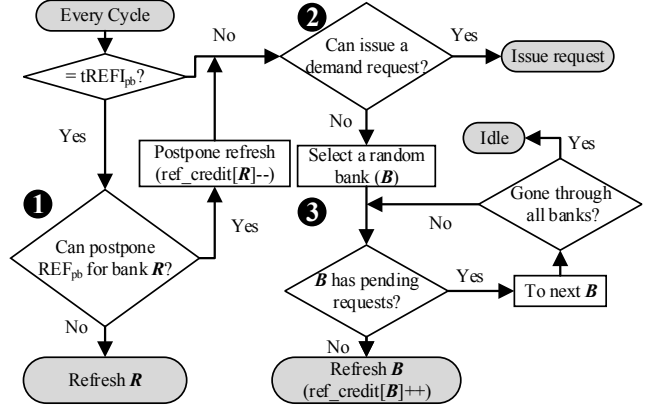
Every Cycle

$= tREFI_{pb}$?

No

Yes

❶

Can postpone $REF_{pb}$ for bank ***R***?

Yes

No

Refresh ***R***

Postpone refresh (ref_credit[***R***]--)

❷

Can issue a demand request?

Yes

Issue request

No

Select a random bank (***B***)

❸

Idle

Yes

Gone through all banks?

No

***B*** has pending requests?

Yes

To next ***B***

No

Refresh ***B*** (ref_credit[***B***]++)